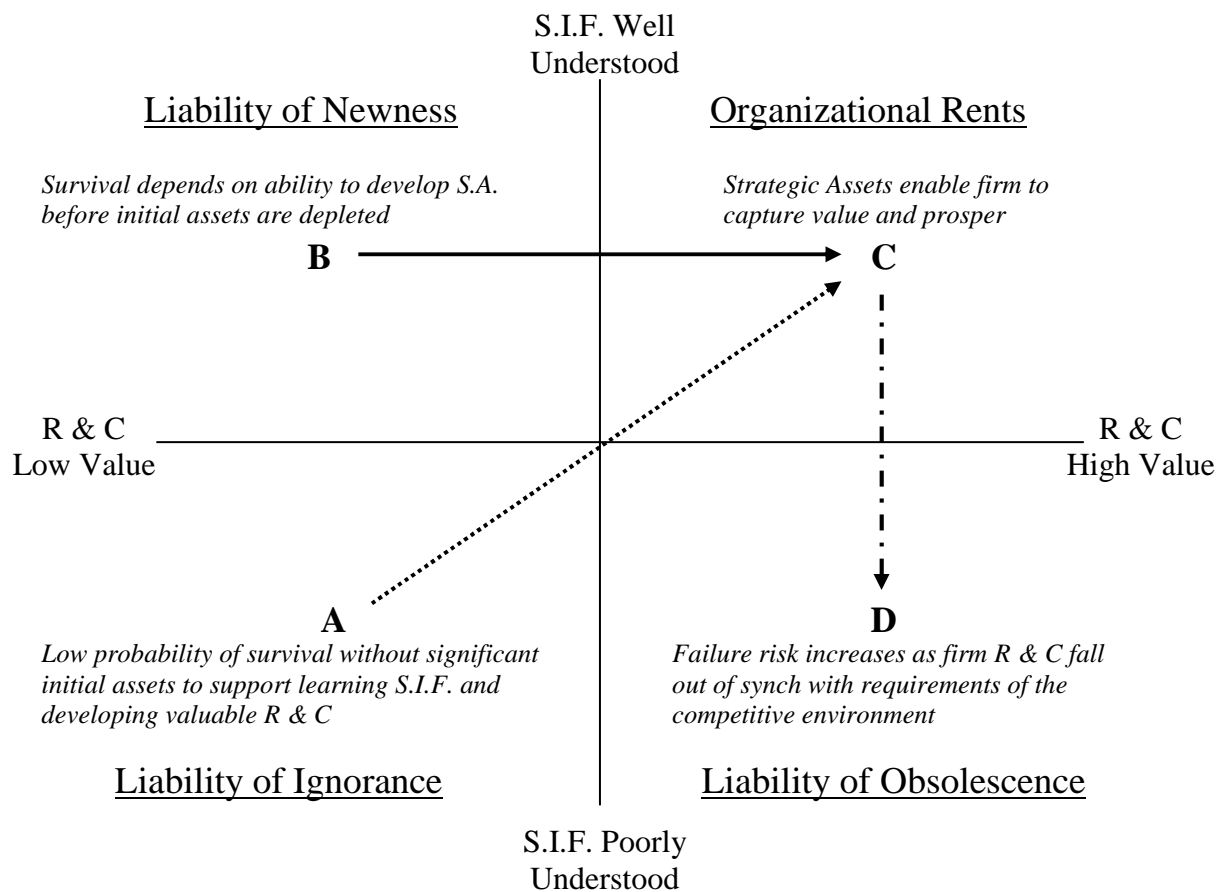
S.I.F. Well Understood

Liability of Newness

Organizational Rents

Survival depends on ability to develop S.A. before initial assets are depleted

Strategic Assets enable firm to capture value and prosper

B

C

R & C Low Value

R & C High Value

A

D

Low probability of survival without significant initial assets to support learning S.I.F. and developing valuable R & C

Failure risk increases as firm R & C fall out of synch with requirements of the competitive environment

Liability of Ignorance

Liability of Obsolescence

S.I.F. Poorly Understood